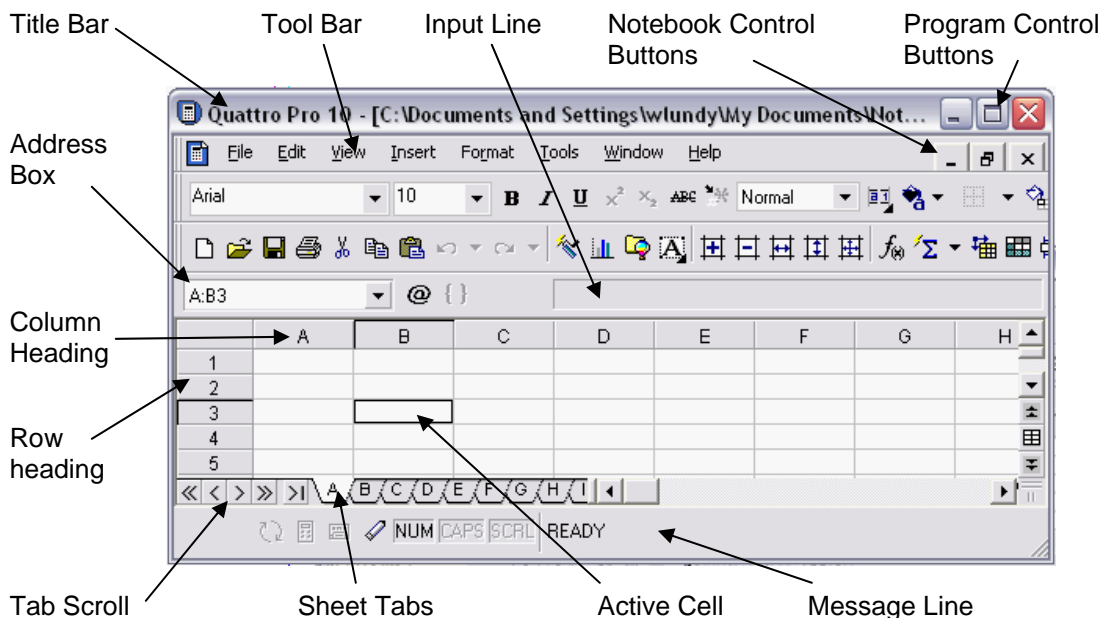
Title Bar

Tool Bar

Input Line

Notebook Control Buttons

Program Control Buttons

Address Box

Column Heading

Row heading

Quattro Pro 10 - [C:\Documents and Settings\wlundy\My Documents\Not...

File Edit View Insert Format Tools Window Help

Arial 10 B I U $x^2$ $x_2$ ABC Normal

A:B3 @ { }

| | A | B | C | D | E | F | G | H |
|---|---|---|---|---|---|---|---|---|
| 1 | | | | | | | | |
| 2 | | | | | | | | |
| 3 | | | | | | | | |
| 4 | | | | | | | | |
| 5 | | | | | | | | |

A B C D E F G H I

NUM CAPS SCRL READY

Tab Scroll

Sheet Tabs

Active Cell

Message Line